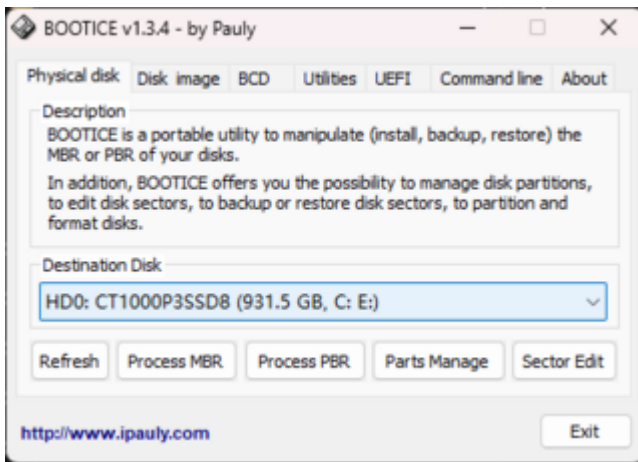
BOOTICE v1.3.4 - by Pauly

Physical disk | Disk image | BCD | Utilities | UEFI | Command line | About

Description

BOOTICE is a portable utility to manipulate (install, backup, restore) the MBR or PBR of your disks.

In addition, BOOTICE offers you the possibility to manage disk partitions, to edit disk sectors, to backup or restore disk sectors, to partition and format disks.

Destination Disk

HD0: CT1000P3SSD8 (931.5 GB, C: E:)

Refresh | Process MBR | Process PBR | Parts Manage | Sector Edit

http://www.ipauly.com

Exit